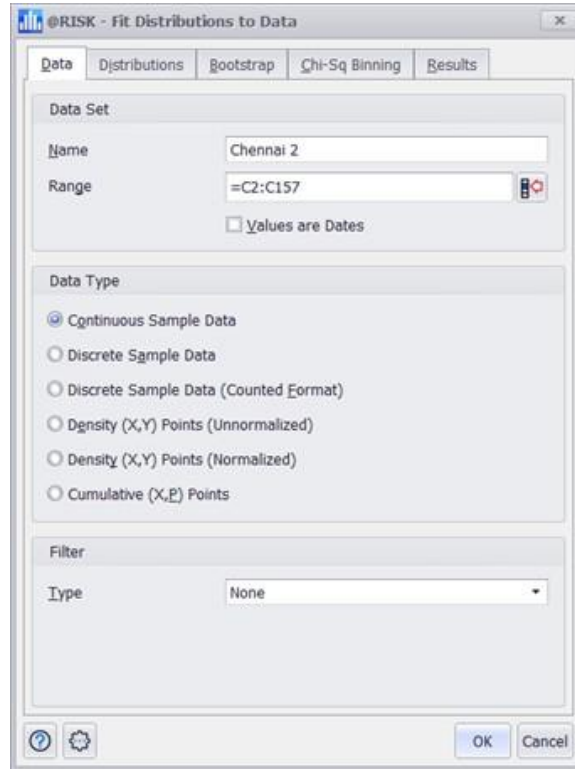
@RISK - Fit Distributions to Data

×

Data | Distributions | Bootstrap | Chi-Sq Binning | Results

Data Set

Name | Chennai 2

Range | =C2:C157

Values are Dates

Data Type

Continuous Sample Data

Discrete Sample Data

Discrete Sample Data (Counted Format)

Density (X,Y) Points (Unnormalized)

Density (X,Y) Points (Normalized)

Cumulative (X,P) Points

Filter

Type | None

OK | Cancel